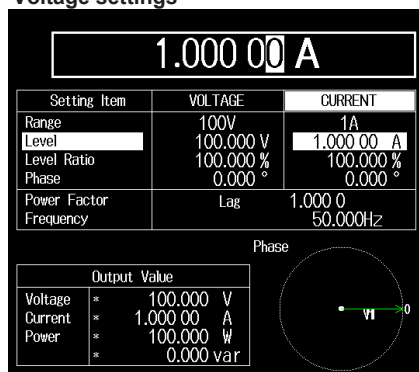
Voltage settings

1.000 00 A

| Setting Item | VOLTAGE | CURRENT |
|---|---|---|
| Range | 100V | 1A |
| Level | 100.000 V | 1.000 00 A |
| Level Ratio | 100.000 % | 100.000 % |
| Phase | 0.000 ° | 0.000 ° |
| Power Factor | Lag | 1.000 0 |
| Frequency | | 50.000Hz |

Phase

Output Value

| | | |
|---|---|---|
| Voltage | * | 100.000 V |
| Current | * | 1.000 00 A |
| Power | * | 100.000 W |
| | * | 0.000 var |

V1

0